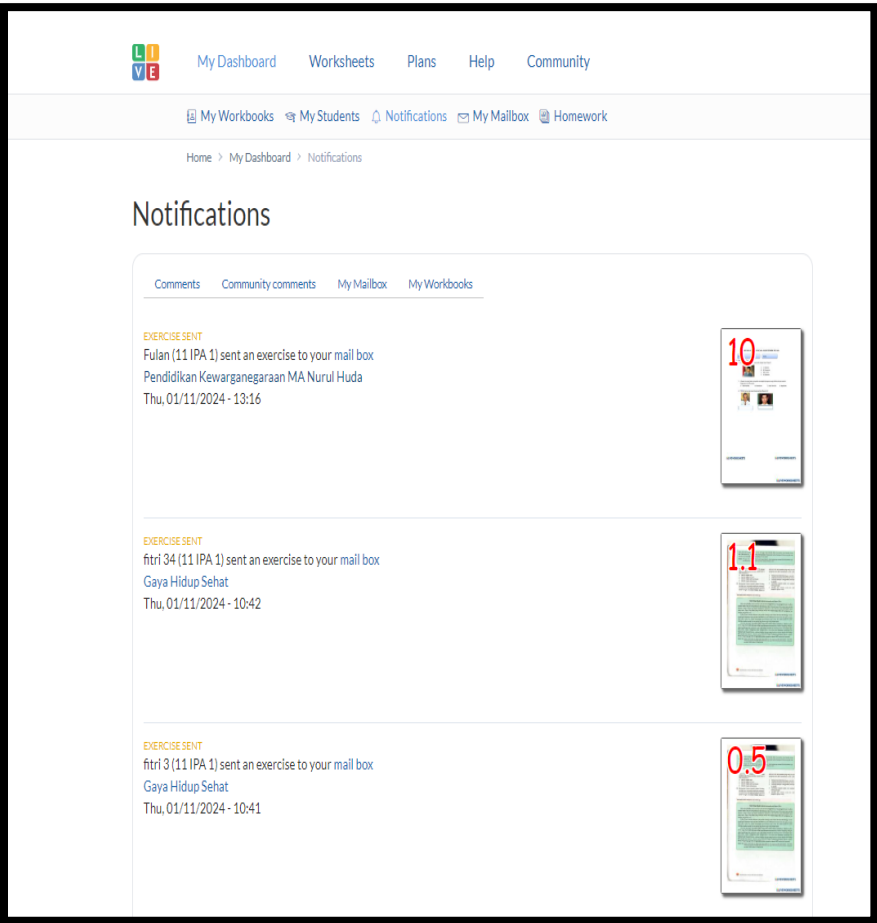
L I V E

My Dashboard Worksheets Plans Help Community

My Workbooks My Students Notifications My Mailbox Homework

Home > My Dashboard > Notifications

Notifications

Comments Community comments My Mailbox My Workbooks

EXERCISE SENT
Fulan (11 IPA 1) sent an exercise to your mail box
Pendidikan Kewarganegaraan MA Nurul Huda
Thu, 01/11/2024 - 13:16

10

EXERCISE SENT
fitri 34 (11 IPA 1) sent an exercise to your mail box
Gaya Hidup Sehat
Thu, 01/11/2024 - 10:42

1.1

EXERCISE SENT
fitri 3 (11 IPA 1) sent an exercise to your mail box
Gaya Hidup Sehat
Thu, 01/11/2024 - 10:41

0.5